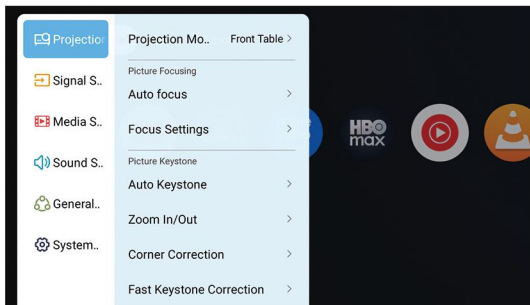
Projectio
Signal S..
Media S..
Sound S..
General..
System..

Projection Mo.. Front Table >

Picture Focusing

Auto focus >

Focus Settings >

Picture Keystone

Auto Keystone >

Zoom In/Out >

Corner Correction >

Fast Keystone Correction >

HBO max